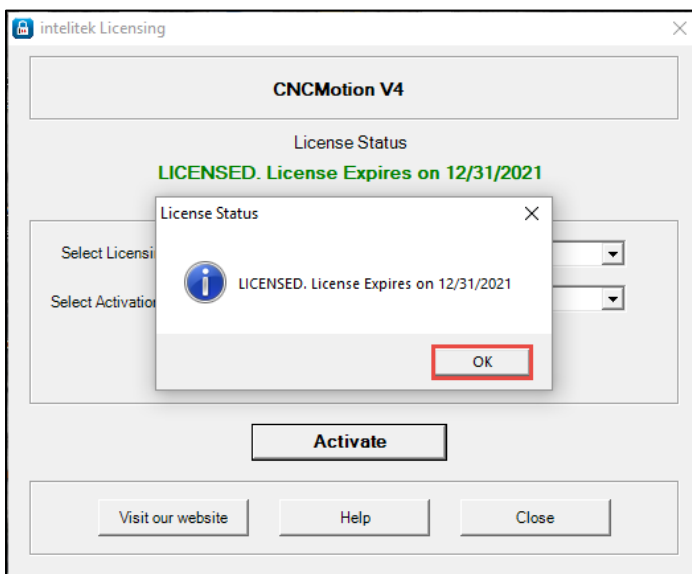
intelitek Licensing

CNCMotion V4

License Status

LICENSED. License Expires on 12/31/2021

Select Licensi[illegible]

Select Activation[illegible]

License Status

LICENSED. License Expires on 12/31/2021

OK

Activate

Visit our website

Help

Close